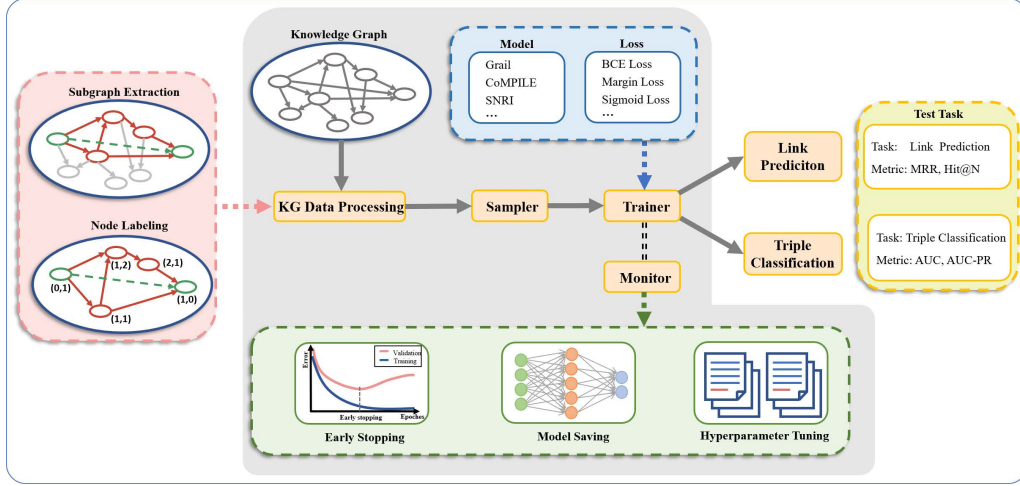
Subgraph Extraction

Node Labeling

(1,2)

(2,1)

(0,1)

(1,0)

(1,1)

Knowledge Graph

Model

Grail

CoMPILE

SNRI

...

Loss

BCE Loss

Margin Loss

Sigmoid Loss

...

KG Data Processing

Sampler

Trainer

Monitor

Link Prediciton

Triple Classification

Test Task

Task: Link Prediction

Metric: MRR, Hit@N

Task: Triple Classification

Metric: AUC, AUC-PR

Error

Validation

Training

Early stopping

Epoches

Early Stopping

Model Saving

Hyperparameter Tuning